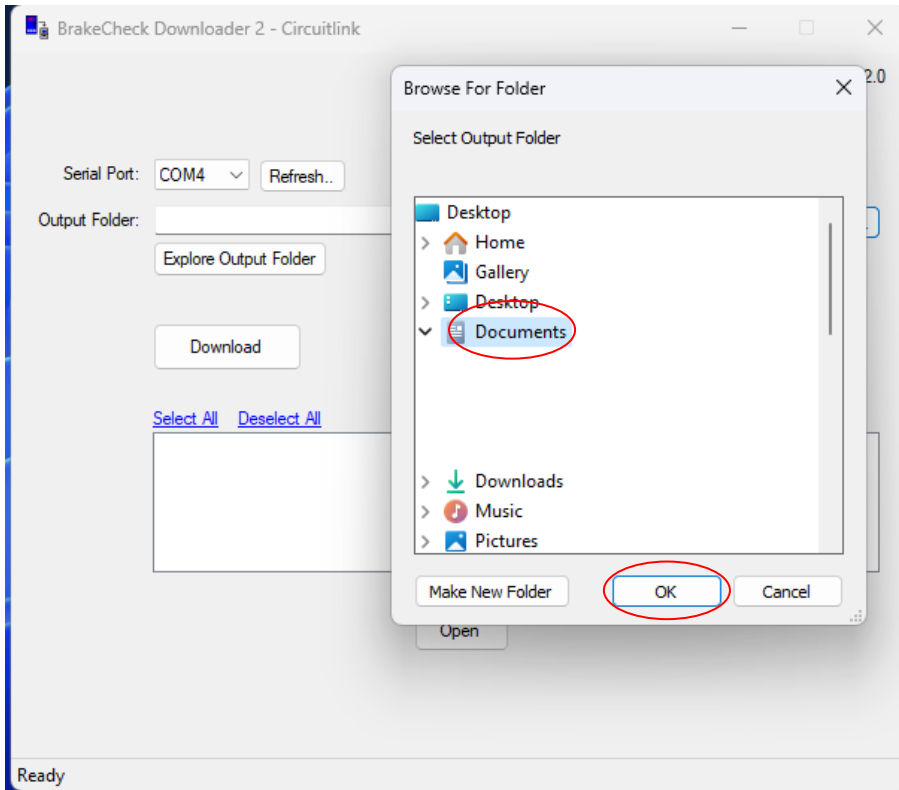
BrakeCheck Downloader 2 - Circuitlink

2.0

Serial Port: COM4 Refresh..

Output Folder:

Explore Output Folder

Download

Select All Deselect All

Open

Ready

Browse For Folder

Select Output Folder

Desktop
Home
Gallery
Desktop
Documents
Downloads
Music
Pictures

Make New Folder
OK
Cancel